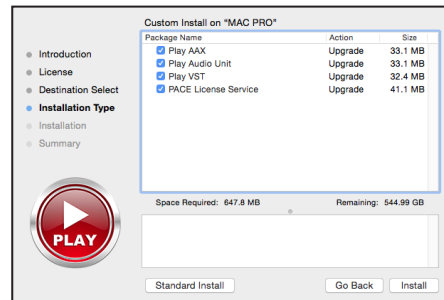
Custom Install on "MAC PRO"

Introduction
License
Destination Select
Installation Type
Installation
Summary

| Package Name | Action | Size |
|---|---|---|
| Play AAX | Upgrade | 33.1 MB |
| Play Audio Unit | Upgrade | 33.1 MB |
| Play VST | Upgrade | 32.4 MB |
| PACE License Service | Upgrade | 41.1 MB |

Space Required: 647.8 MB
Remaining: 544.99 GB

PLAY

Standard Install
Go Back
Install